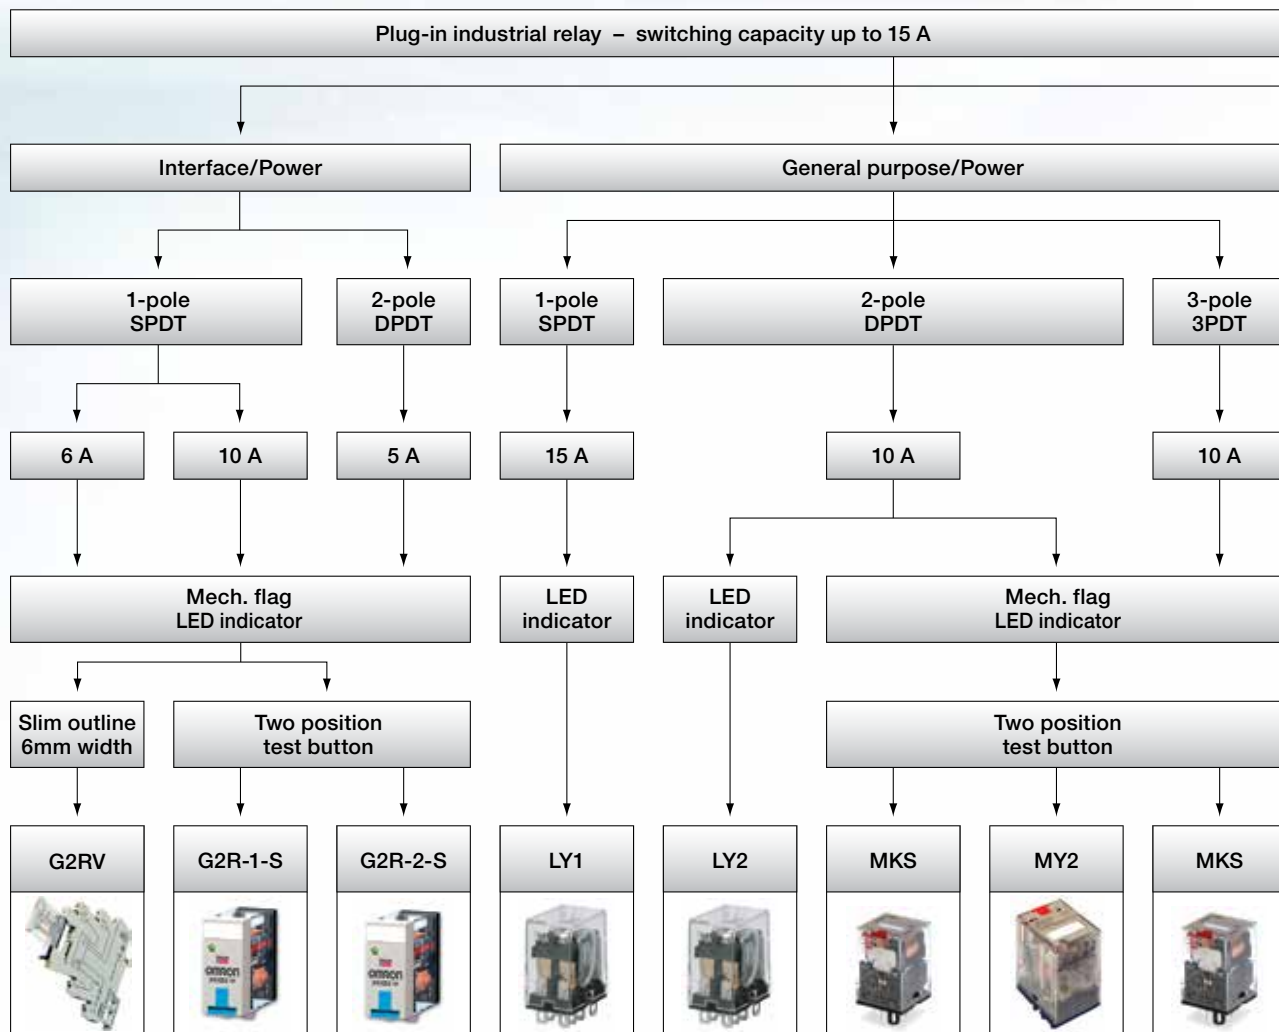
Plug-in industrial relay – switching capacity up to 15 A

Interface/Power

General purpose/Power

1-pole
SPDT

2-pole
DPDT

1-pole
SPDT

2-pole
DPDT

3-pole
3PDT

6 A

10 A

5 A

15 A

10 A

10 A

Mech. flag
LED indicator

LED
indicator

LED
indicator

Mech. flag
LED indicator

Slim outline
6mm width

Two position
test button

Two position
test button

G2RV

G2R-1-S

G2R-2-S

LY1

LY2

MKS

MY2

MKS

omron

omron